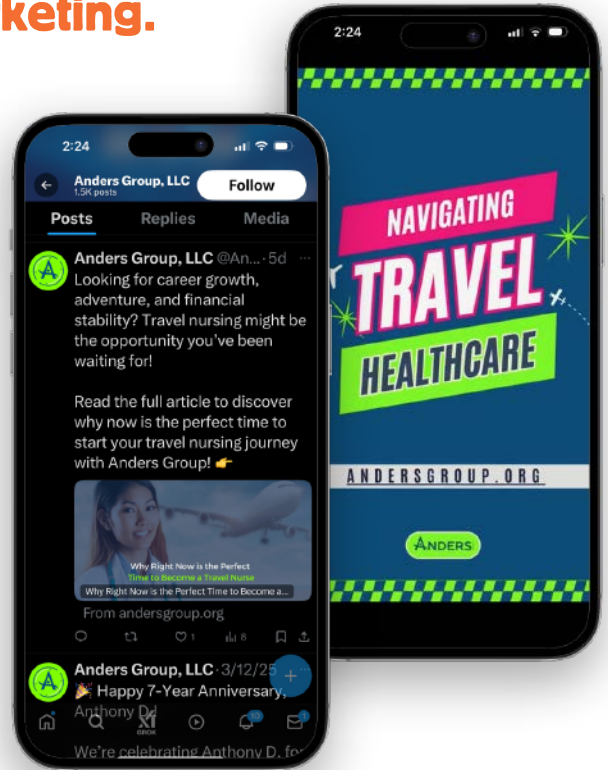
keting.

2:24

NAVIGATING
TRAVEL
HEALTHCARE

ANDERSGROUP.ORG

ANDERS

2:24

Anders Group, LLC
1.5K posts
Follow

Posts Replies Media

Anders Group, LLC @An... · 5d
Looking for career growth, adventure, and financial stability? Travel nursing might be the opportunity you've been waiting for!

Read the full article to discover why now is the perfect time to start your travel nursing journey with Anders Group! 👉

Why Right Now is the Perfect Time to Become a Travel Nurse
Why Right Now is the Perfect Time to Become a...
From andersgroup.org

1 8

Anders Group, LLC · 3/12/25
🎉 Happy 7-Year Anniversary, Anthony D.!

We're celebrating Anthony D. for